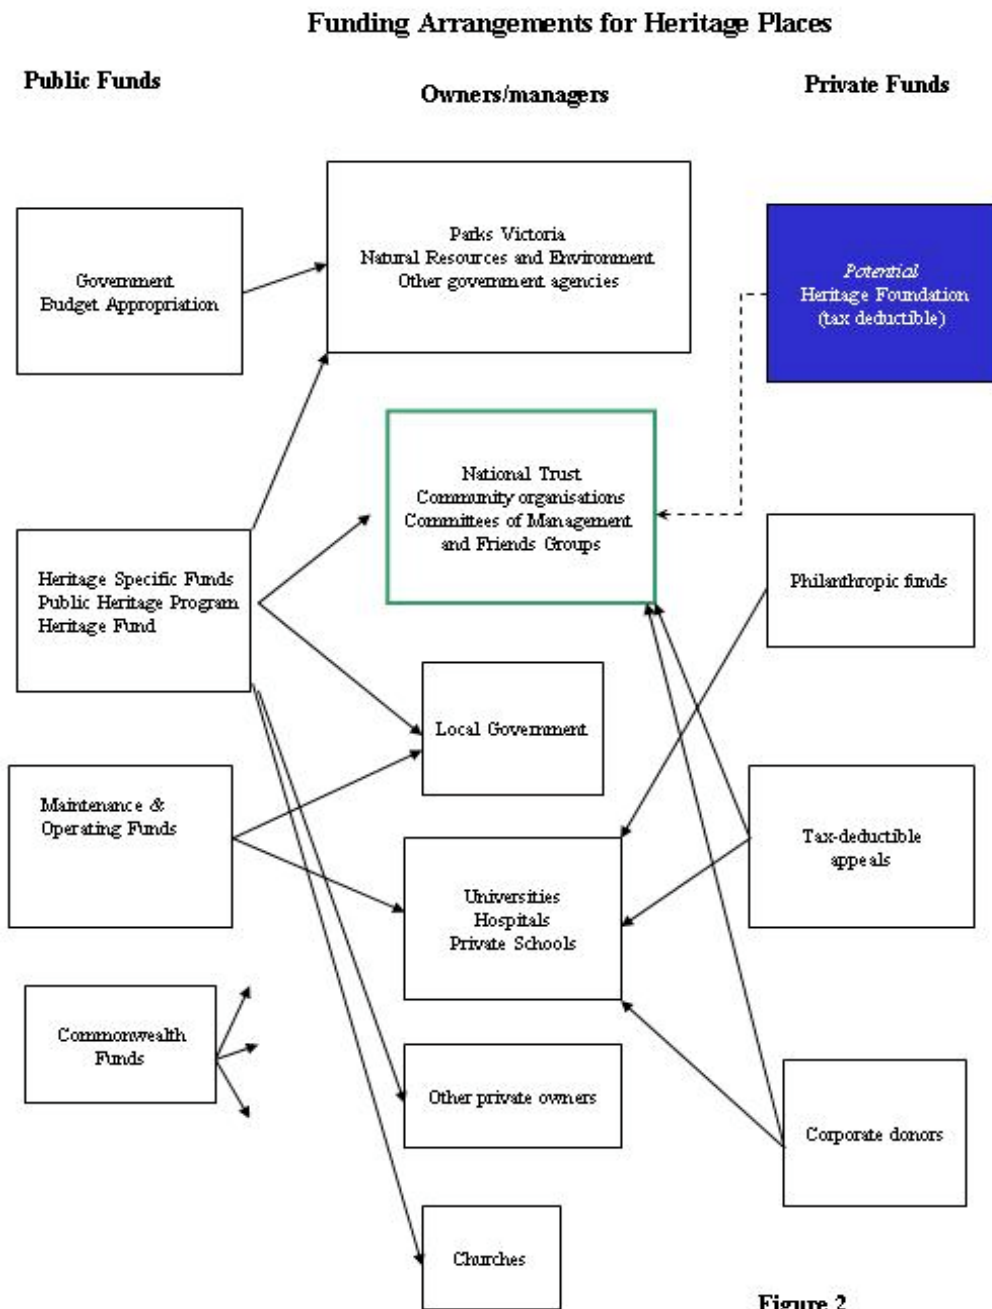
Funding Arrangements for Heritage Places

Public Funds

Owners/managers

Private Funds

Government Budget Appropriation

Parks Victoria
Natural Resources and Environment
Other government agencies

Potential
Heritage Foundation
(tax deductible)

National Trust
Community organisations
Committees of Management and Friends Groups

Heritage Specific Funds
Public Heritage Program
Heritage Fund

Philanthropic funds

Local Government

Maintenance & Operating Funds

Tax-deductible appeals

Universities
Hospitals
Private Schools

Commonwealth Funds

Other private owners

Corporate donors

Churches

Figure 2